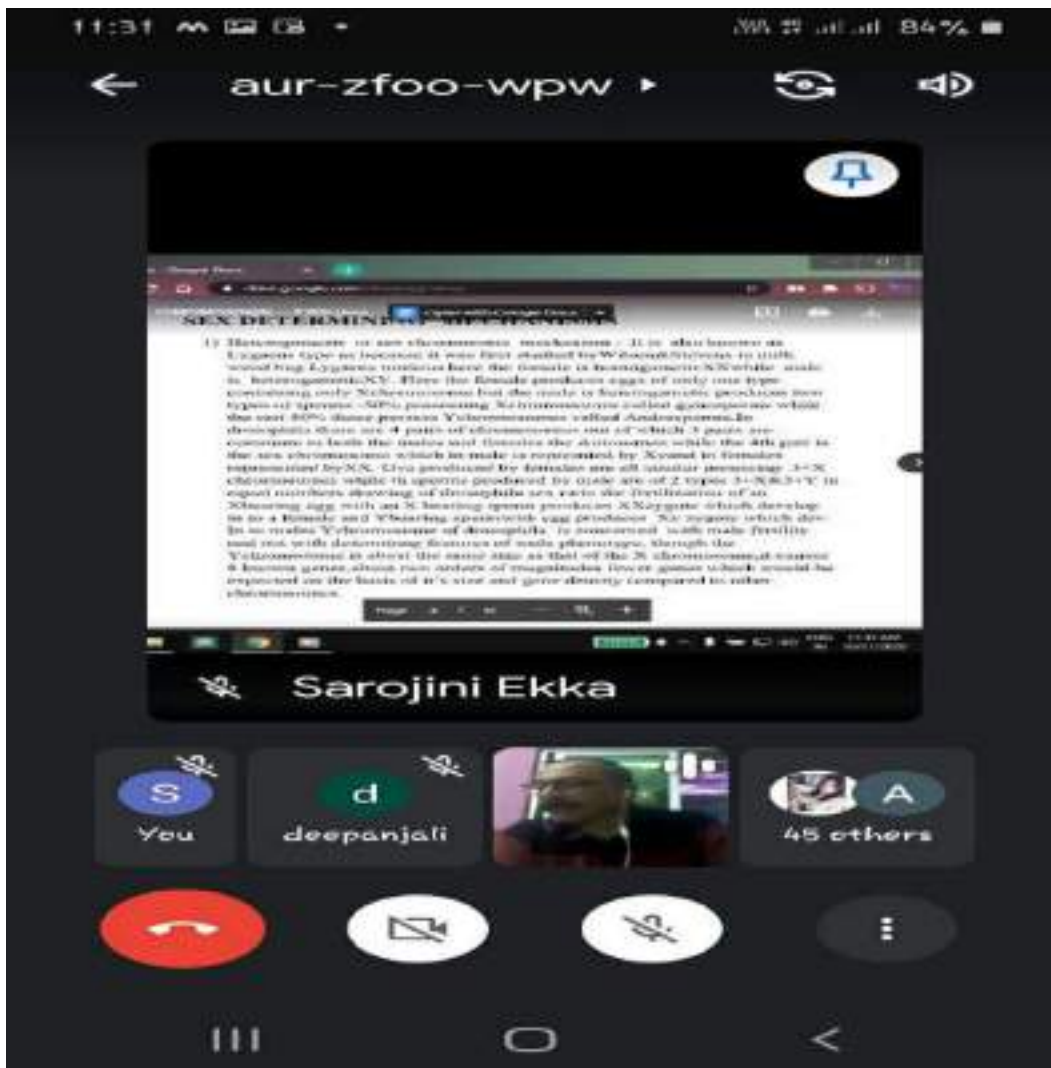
11:31

84%

aur-zfoo-wpw

SEX DETERMINING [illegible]

1) Heterogametic or sex chromosome mechanism : It is also known as Lygaeus type as because it was first studied by Wilson & Stevens in milk weed bug Lygaeus turcicus here the female is homogametic XX while male is heterogametic XY. Here the female produces eggs of only one type containing only X chromosome but the male is heterogametic produces two types of sperms -50% possessing X chromosome called gynosperms while the rest 50% these possess Y chromosomes called Androsperms. In drosophila there are 4 pairs of chromosomes out of which 3 pairs are common to both the males and females the autosomes while the 4th pair is the sex chromosome which in male is represented by XY and in females represented by XX. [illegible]

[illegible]

Sarojini Ekka

S
You

d
deepanjali

A
45 others